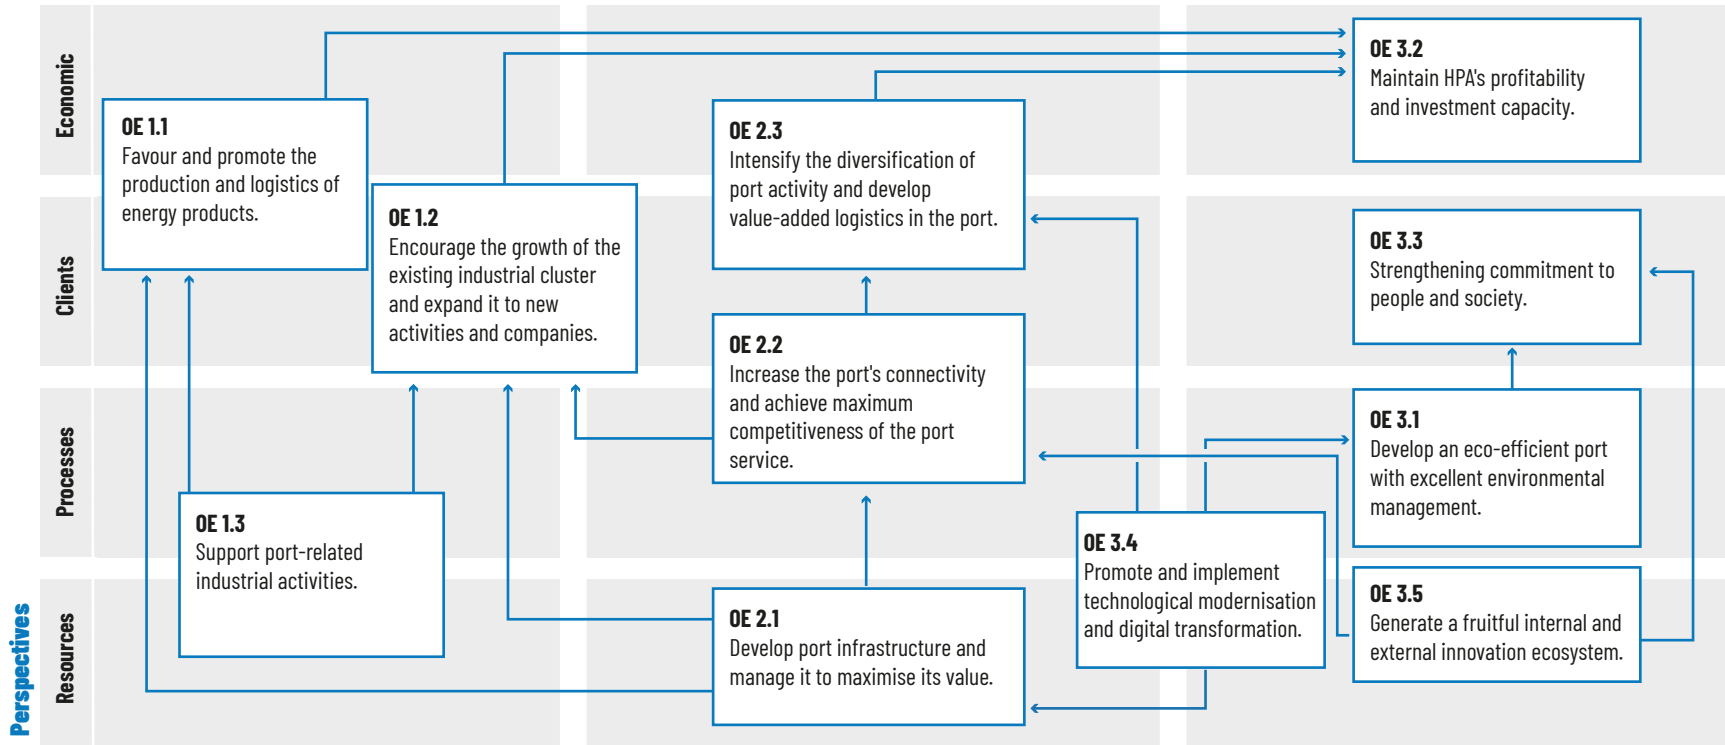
Perspectives

Economic

Clients

Processes

Resources

OE 1.1
Favour and promote the production and logistics of energy products.

OE 1.2
Encourage the growth of the existing industrial cluster and expand it to new activities and companies.

OE 1.3
Support port-related industrial activities.

OE 2.3
Intensify the diversification of port activity and develop value-added logistics in the port.

OE 2.2
Increase the port's connectivity and achieve maximum competitiveness of the port service.

OE 2.1
Develop port infrastructure and manage it to maximise its value.

OE 3.2
Maintain HPA's profitability and investment capacity.

OE 3.3
Strengthening commitment to people and society.

OE 3.1
Develop an eco-efficient port with excellent environmental management.

OE 3.4
Promote and implement technological modernisation and digital transformation.

OE 3.5
Generate a fruitful internal and external innovation ecosystem.